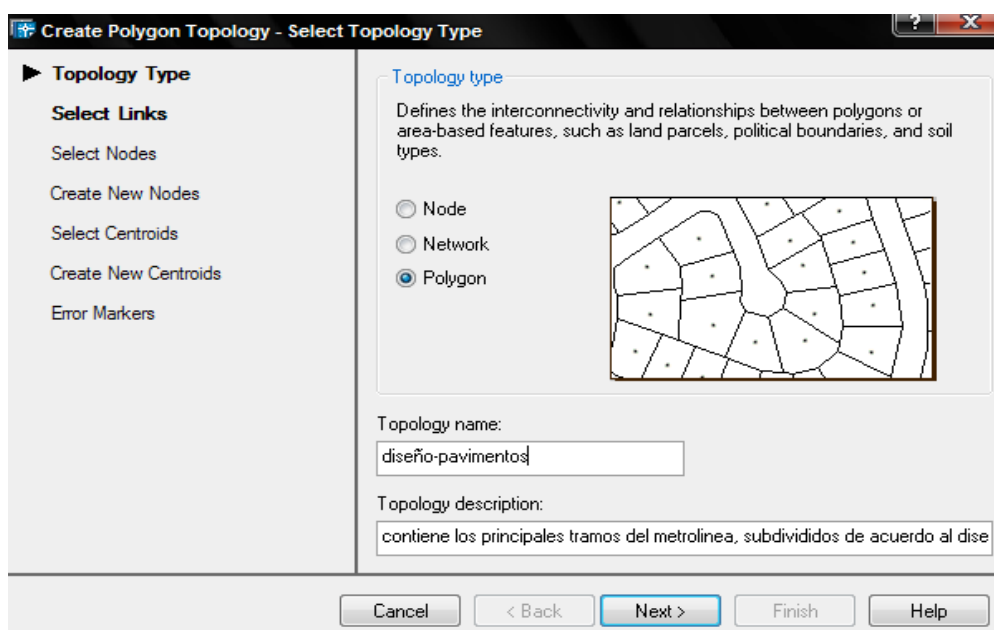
Create Polygon Topology - Select Topology Type

?

X

Topology Type

Select Links

Select Nodes

Create New Nodes

Select Centroids

Create New Centroids

Error Markers

Topology type

Defines the interconnectivity and relationships between polygons or area-based features, such as land parcels, political boundaries, and soil types.

Node

Network

Polygon

Topology name:

diseño-pavimentos

Topology description:

contiene los principales tramos del metrolinea, subdivididos de acuerdo al dise

Cancel

< Back

Next >

Finish

Help